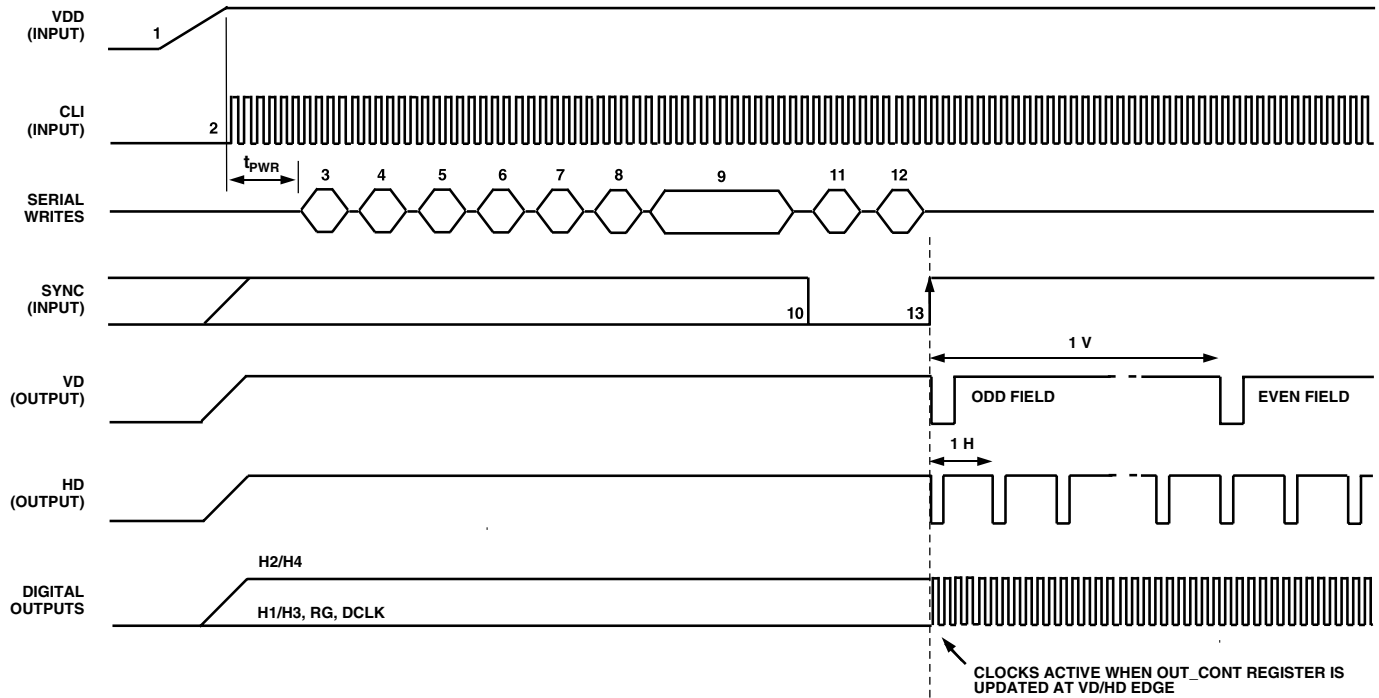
VDD (INPUT)
1

CLI (INPUT)
2

$t_{PWR}$

3 4 5 6 7 8 9 11 12

SERIAL WRITES

SYNC (INPUT)
10
13

1 V

VD (OUTPUT)
ODD FIELD
EVEN FIELD

1 H

HD (OUTPUT)

H2/H4

DIGITAL OUTPUTS
H1/H3, RG, DCLK

CLOCKS ACTIVE WHEN OUT_CONT REGISTER IS UPDATED AT VD/HD EDGE